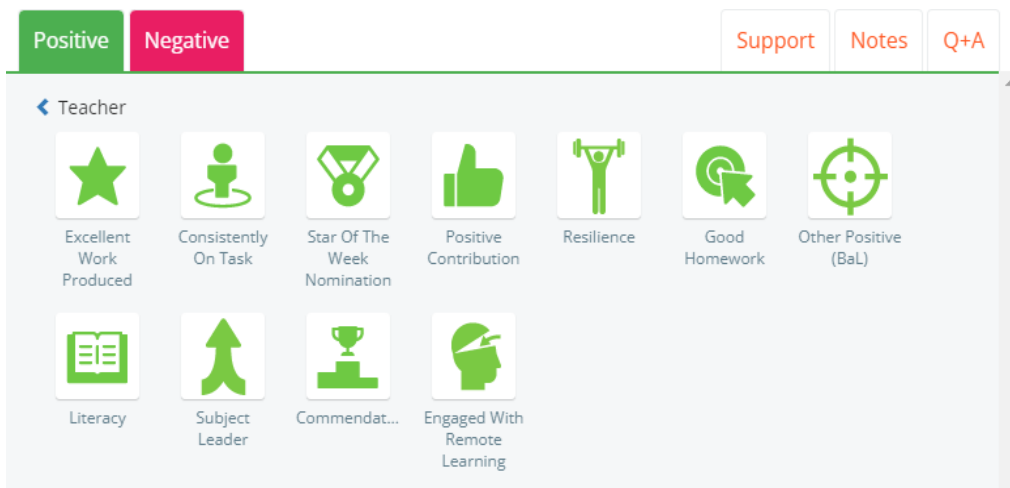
Positive Negative

Support Notes Q+A

Teacher

Excellent Work Produced

Consistently On Task

Star Of The Week Nomination

Positive Contribution

Resilience

Good Homework

Other Positive (BaL)

Literacy

Subject Leader

Commendat...

Engaged With Remote Learning